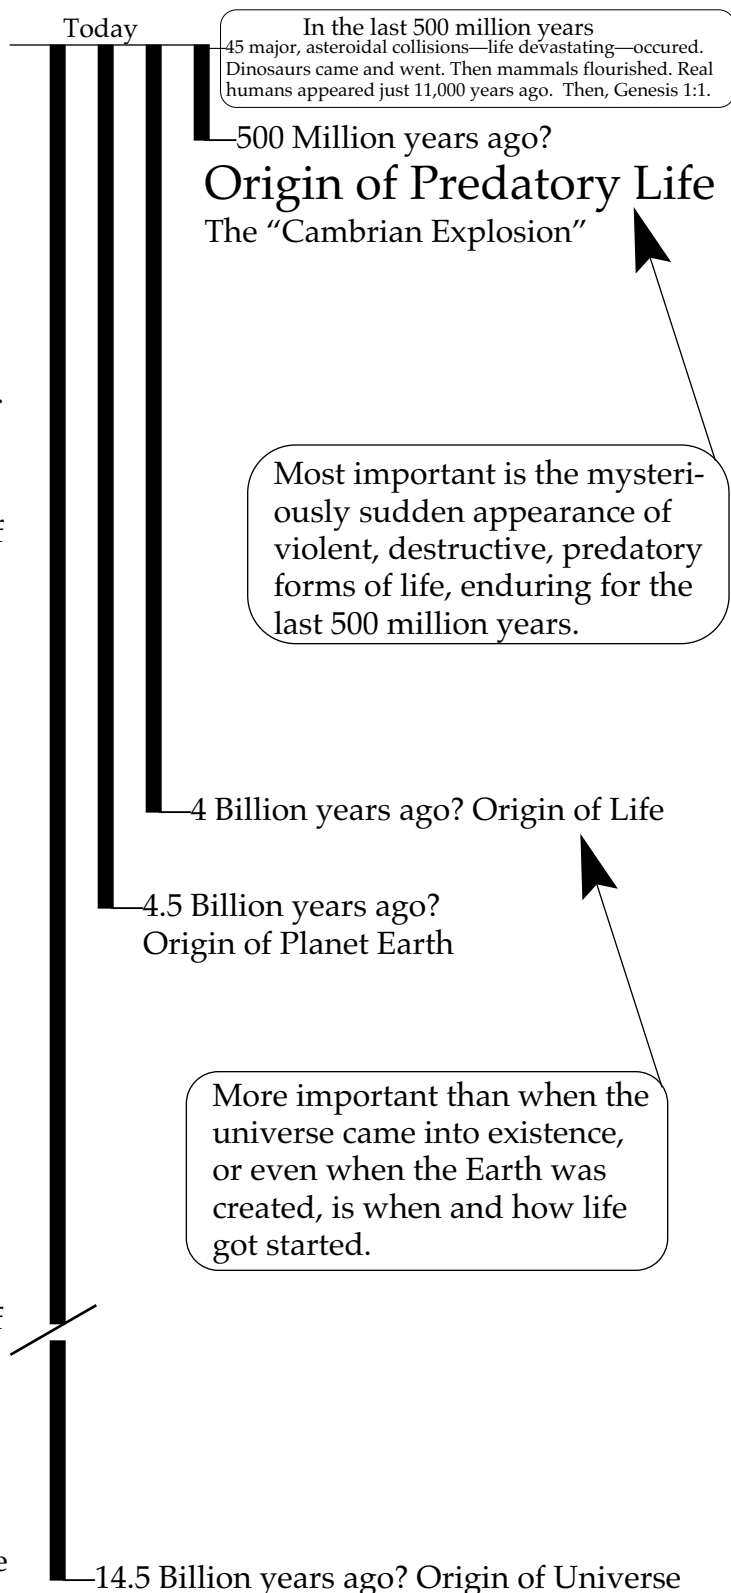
Today

In the last 500 million years
45 major, asteroidal collisions—life devastating—occured. Dinosaurs came and went. Then mammals flourished. Real humans appeared just 11,000 years ago. Then, Genesis 1:1.

500 Million years ago?
Origin of Predatory Life
The "Cambrian Explosion"

Most important is the mysteriously sudden appearance of violent, destructive, predatory forms of life, enduring for the last 500 million years.

4 Billion years ago? Origin of Life

4.5 Billion years ago?
Origin of Planet Earth

More important than when the universe came into existence, or even when the Earth was created, is when and how life got started.

14.5 Billion years ago? Origin of Universe